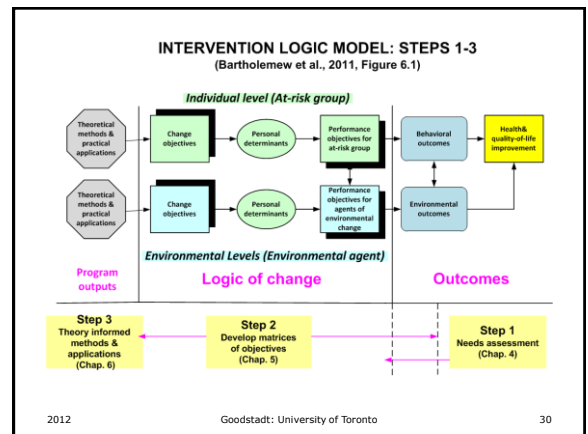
INTERVENTION LOGIC MODEL: STEPS 1-3
(Bartholemew et al., 2011, Figure 6.1)

Individual level (At-risk group)

Theoretical methods & practical applications

Change objectives

Personal determinants

Performance objectives for at-risk group

Behavioral outcomes

Health& quality-of-life improvement

Theoretical methods & practical applications

Change objectives

Personal determinants

Performance objectives for agents of environmental change

Environmental outcomes

Environmental Levels (Environmental agent)

Program outputs

Logic of change

Outcomes

Step 3
Theory informed methods & applications
(Chap. 6)

Step 2
Develop matrices of objectives
(Chap. 5)

Step 1
Needs assessment
(Chap. 4)

2012

Goodstadt: University of Toronto

30